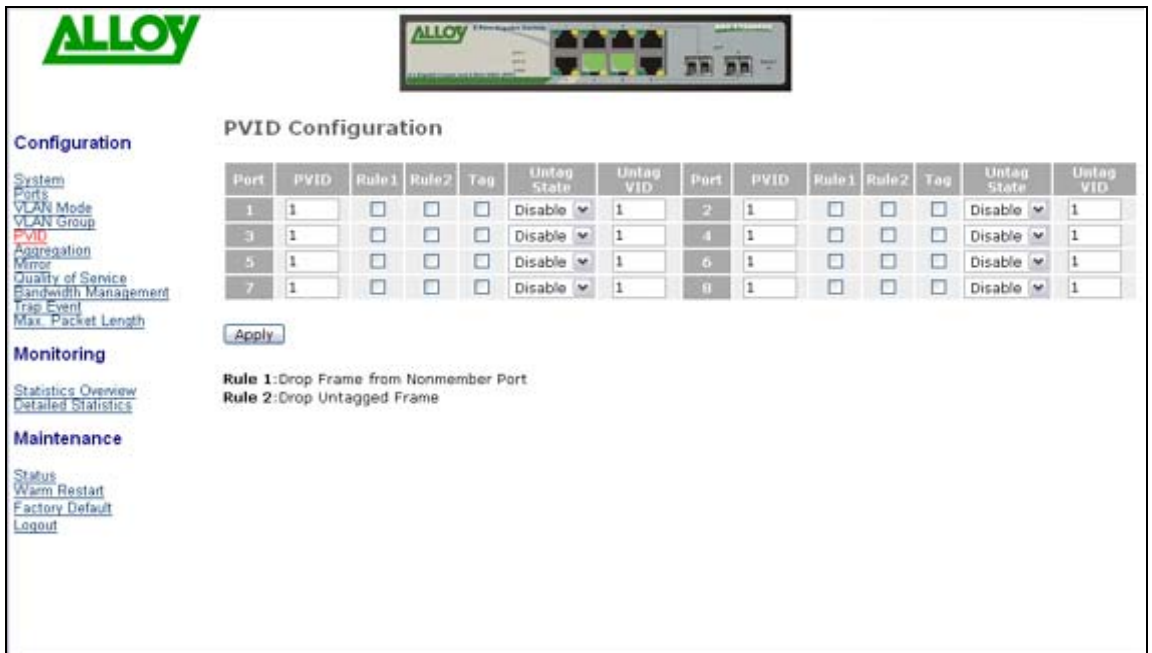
ALLOY

ALLOY

Configuration

System
Ports
VLAN Mode
VLAN Group
PVID
Aggregation
Mirror
Quality of Service
Bandwidth Management
Trap Event
Max. Packet Length

Monitoring

Statistics Overview
Detailed Statistics

Maintenance

Status
Warm Restart
Factory Default
Logout

PVID Configuration

| Port | PVID | Rule1 | Rule2 | Tag | Untag State | Untag VID | Port | PVID | Rule1 | Rule2 | Tag | Untag State | Untag VID |
|---|---|---|---|---|---|---|---|---|---|---|---|---|---|
| 1 | 1 | | | | Disable | 1 | 2 | 1 | | | | Disable | 1 |
| 3 | 1 | | | | Disable | 1 | 4 | 1 | | | | Disable | 1 |
| 5 | 1 | | | | Disable | 1 | 6 | 1 | | | | Disable | 1 |
| 7 | 1 | | | | Disable | 1 | 8 | 1 | | | | Disable | 1 |

Apply

Rule 1:Drop Frame from Nonmember Port
Rule 2:Drop Untagged Frame